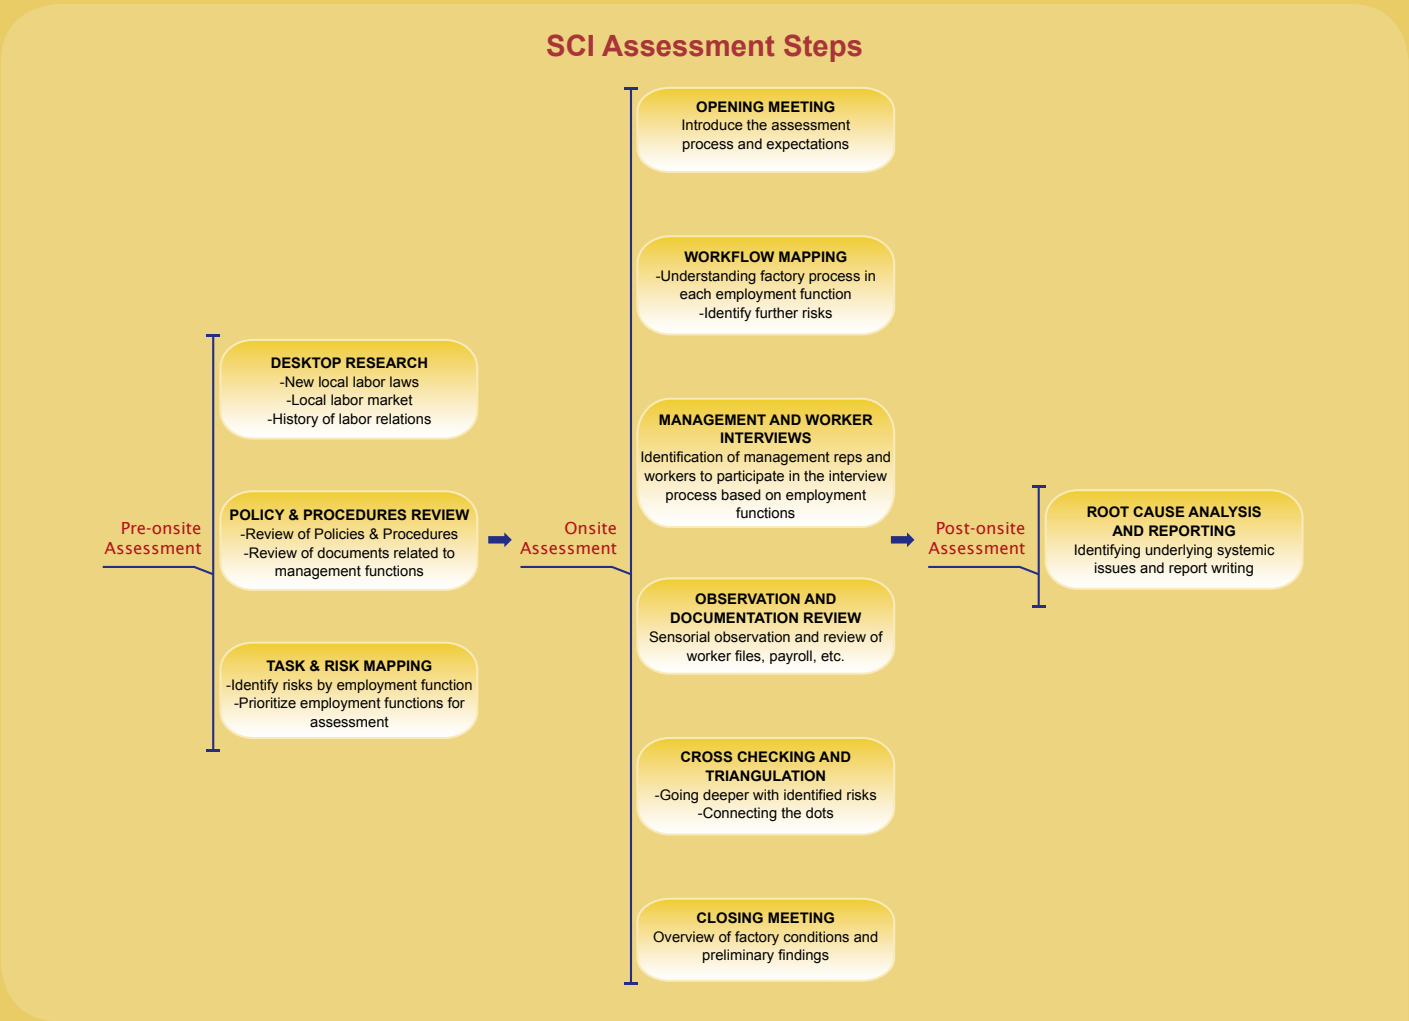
SCI Assessment Steps

Pre-onsite Assessment

DESKTOP RESEARCH
-New local labor laws
-Local labor market
-History of labor relations

POLICY & PROCEDURES REVIEW
-Review of Policies & Procedures
-Review of documents related to management functions

TASK & RISK MAPPING
-Identify risks by employment function
-Prioritize employment functions for assessment

Onsite Assessment

OPENING MEETING
Introduce the assessment process and expectations

WORKFLOW MAPPING
-Understanding factory process in each employment function
-Identify further risks

MANAGEMENT AND WORKER INTERVIEWS
Identification of management reps and workers to participate in the interview process based on employment functions

OBSERVATION AND DOCUMENTATION REVIEW
Sensorial observation and review of worker files, payroll, etc.

CROSS CHECKING AND TRIANGULATION
-Going deeper with identified risks
-Connecting the dots

CLOSING MEETING
Overview of factory conditions and preliminary findings

Post-onsite Assessment

ROOT CAUSE ANALYSIS AND REPORTING
Identifying underlying systemic issues and report writing